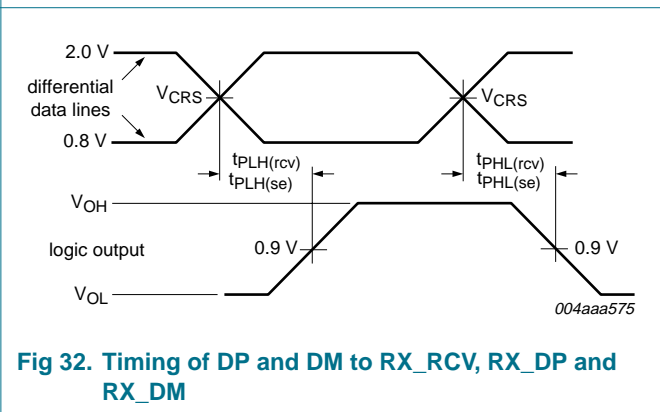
2.0 V

differential data lines

0.8 V

$V_{CRS}$

$V_{CRS}$

$t_{PLH(rcv)}$
$t_{PLH(se)}$

$t_{PHL(rcv)}$
$t_{PHL(se)}$

$V_{OH}$

logic output

0.9 V

0.9 V

$V_{OL}$

004aaa575

Fig 32. Timing of DP and DM to RX_RCV, RX_DP and RX_DM